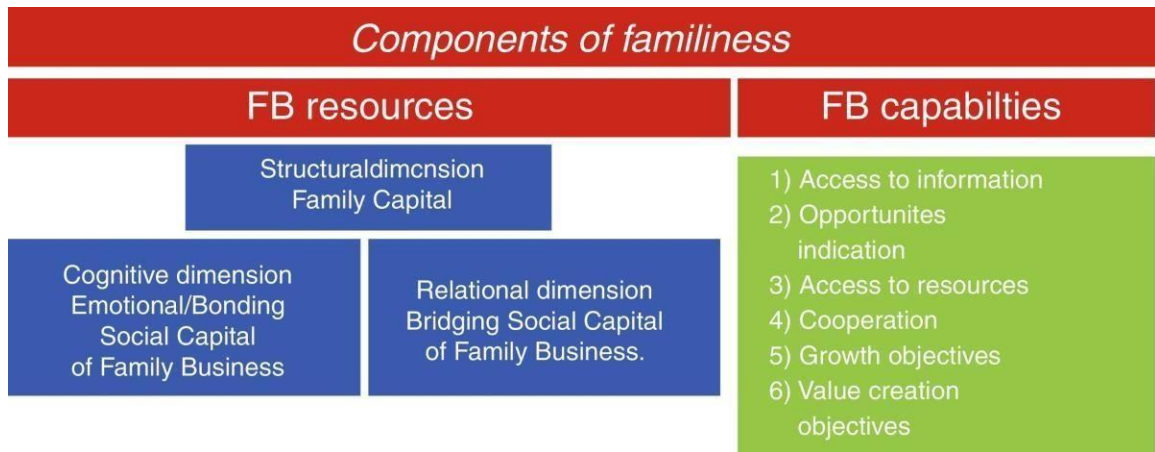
Components of familiness

FB resources

FB capabilties

Structuraldimcnsion
Family Capital

Cognitive dimension
Emotional/Bonding
Social Capital
of Family Business

Relational dimension
Bridging Social Capital
of Family Business.

1) Access to information
2) Opportunites indication
3) Access to resources
4) Cooperation
5) Growth objectives
6) Value creation objectives